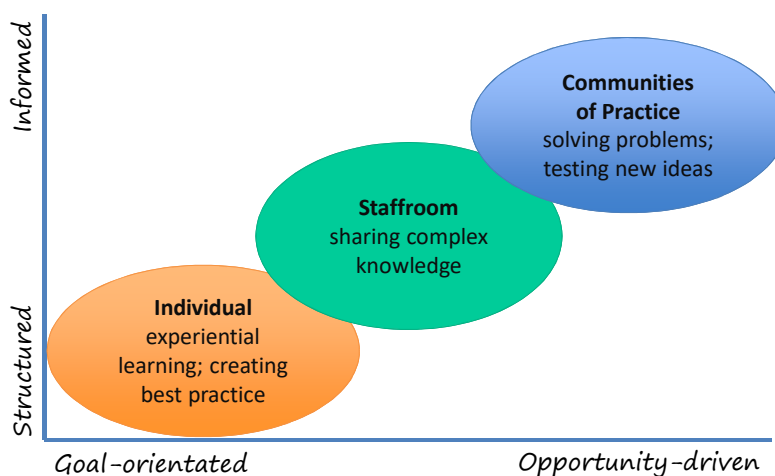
Informed

Structured

Communities of Practice
solving problems; testing new ideas

Staffroom
sharing complex knowledge

Individual
experiential learning; creating best practice

Goal-orientated

Opportunity-driven